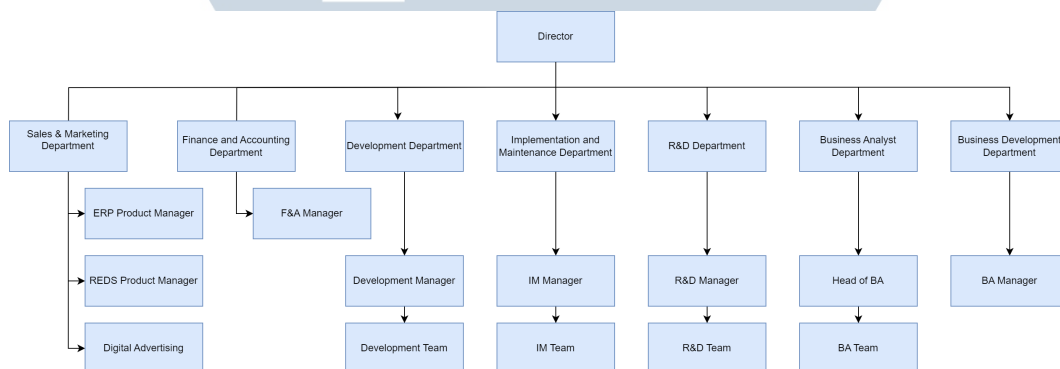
Director

Sales & Marketing Department

Finance and Accounting Department

Development Department

Implementation and Maintenance Department

R&D Department

Business Analyst Department

Business Development Department

ERP Product Manager

F&A Manager

REDS Product Manager

Digital Advertising

Development Manager

Development Team

IM Manager

IM Team

R&D Manager

R&D Team

Head of BA

BA Team

BA Manager